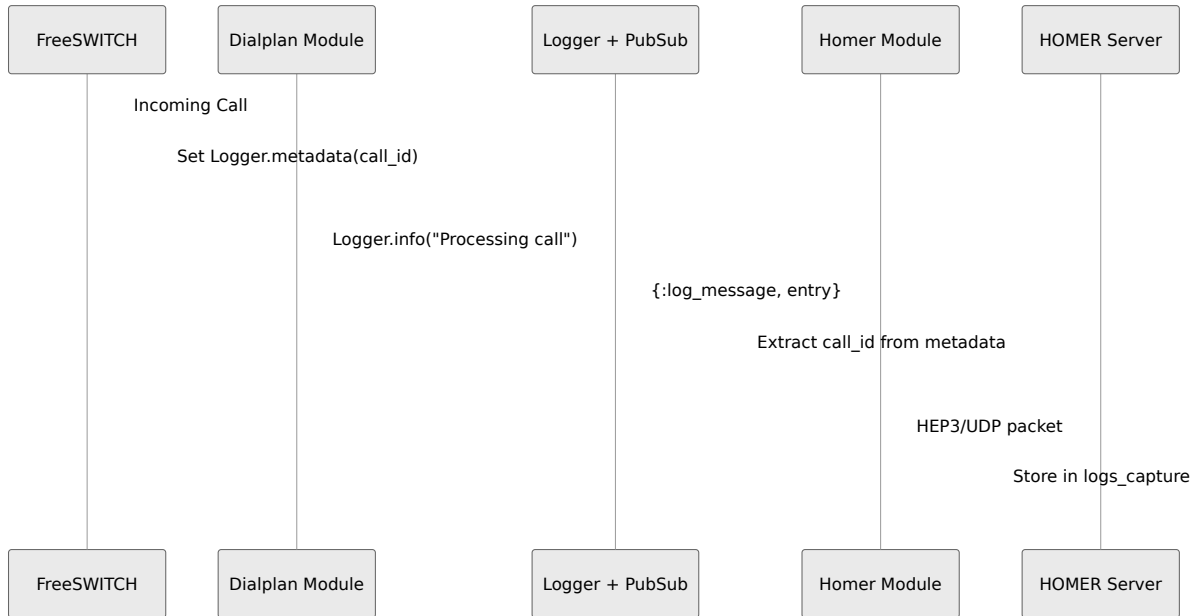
FreeSWITCH

Dialplan Module

Logger + PubSub

Homer Module

HOMER Server

Incoming Call

Set Logger.metadata(call_id)

Logger.info("Processing call")

{:log_message, entry}

Extract call_id from metadata

HEP3/UDP packet

Store in logs_capture

FreeSWITCH

Dialplan Module

Logger + PubSub

Homer Module

HOMER Server